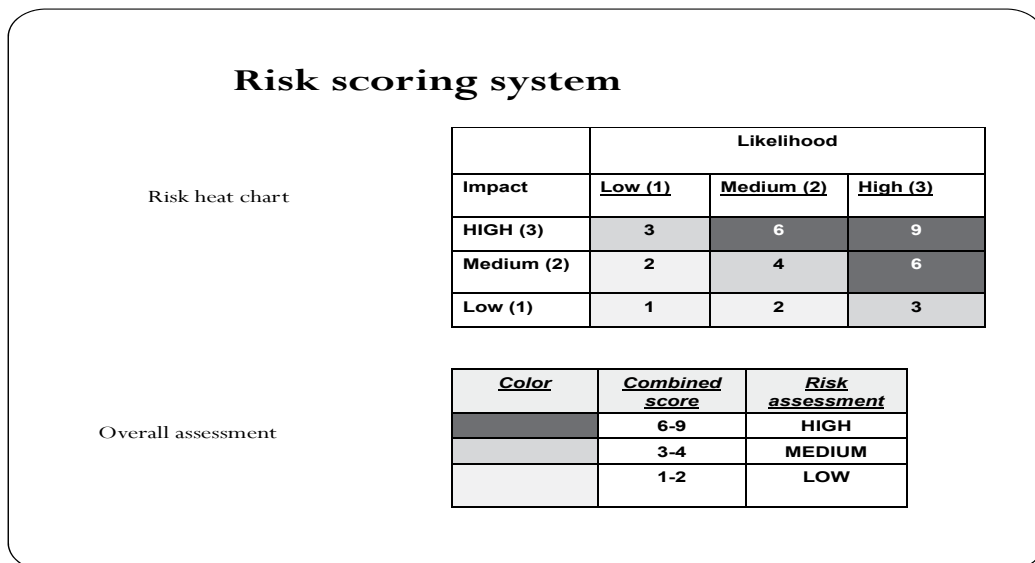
Risk scoring system

Risk heat chart

| | Likelihood | | |
|---|---|---|---|
| Impact | Low (1) | Medium (2) | High (3) |
| HIGH (3) | 3 | 6 | 9 |
| Medium (2) | 2 | 4 | 6 |
| Low (1) | 1 | 2 | 3 |

Overall assessment

| Color | Combined score | Risk assessment |
|---|---|---|
| | 6-9 | HIGH |
| | 3-4 | MEDIUM |
| | 1-2 | LOW |